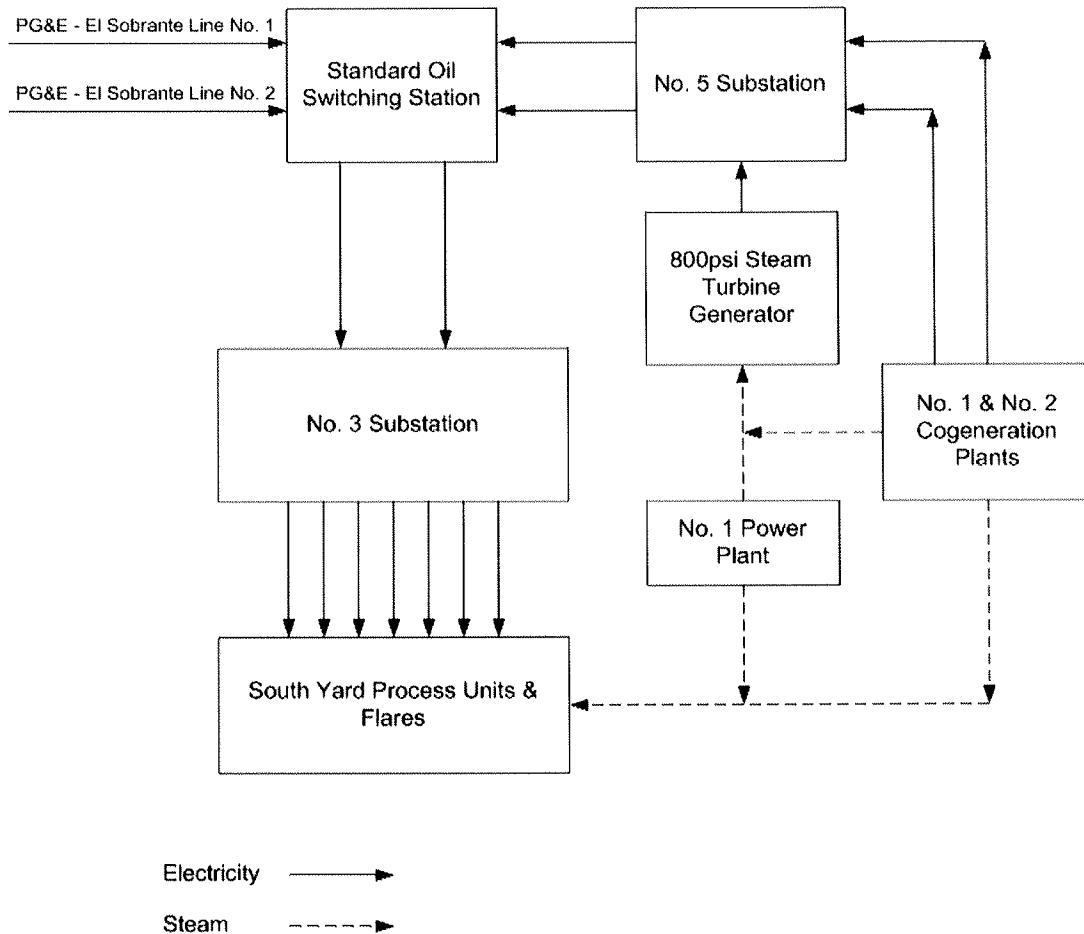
PG&E - El Sobrante Line No. 1

PG&E - El Sobrante Line No. 2

Standard Oil Switching Station

No. 5 Substation

800psi Steam Turbine Generator

No. 3 Substation

No. 1 & No. 2 Cogeneration Plants

No. 1 Power Plant

South Yard Process Units & Flares

Electricity

Steam